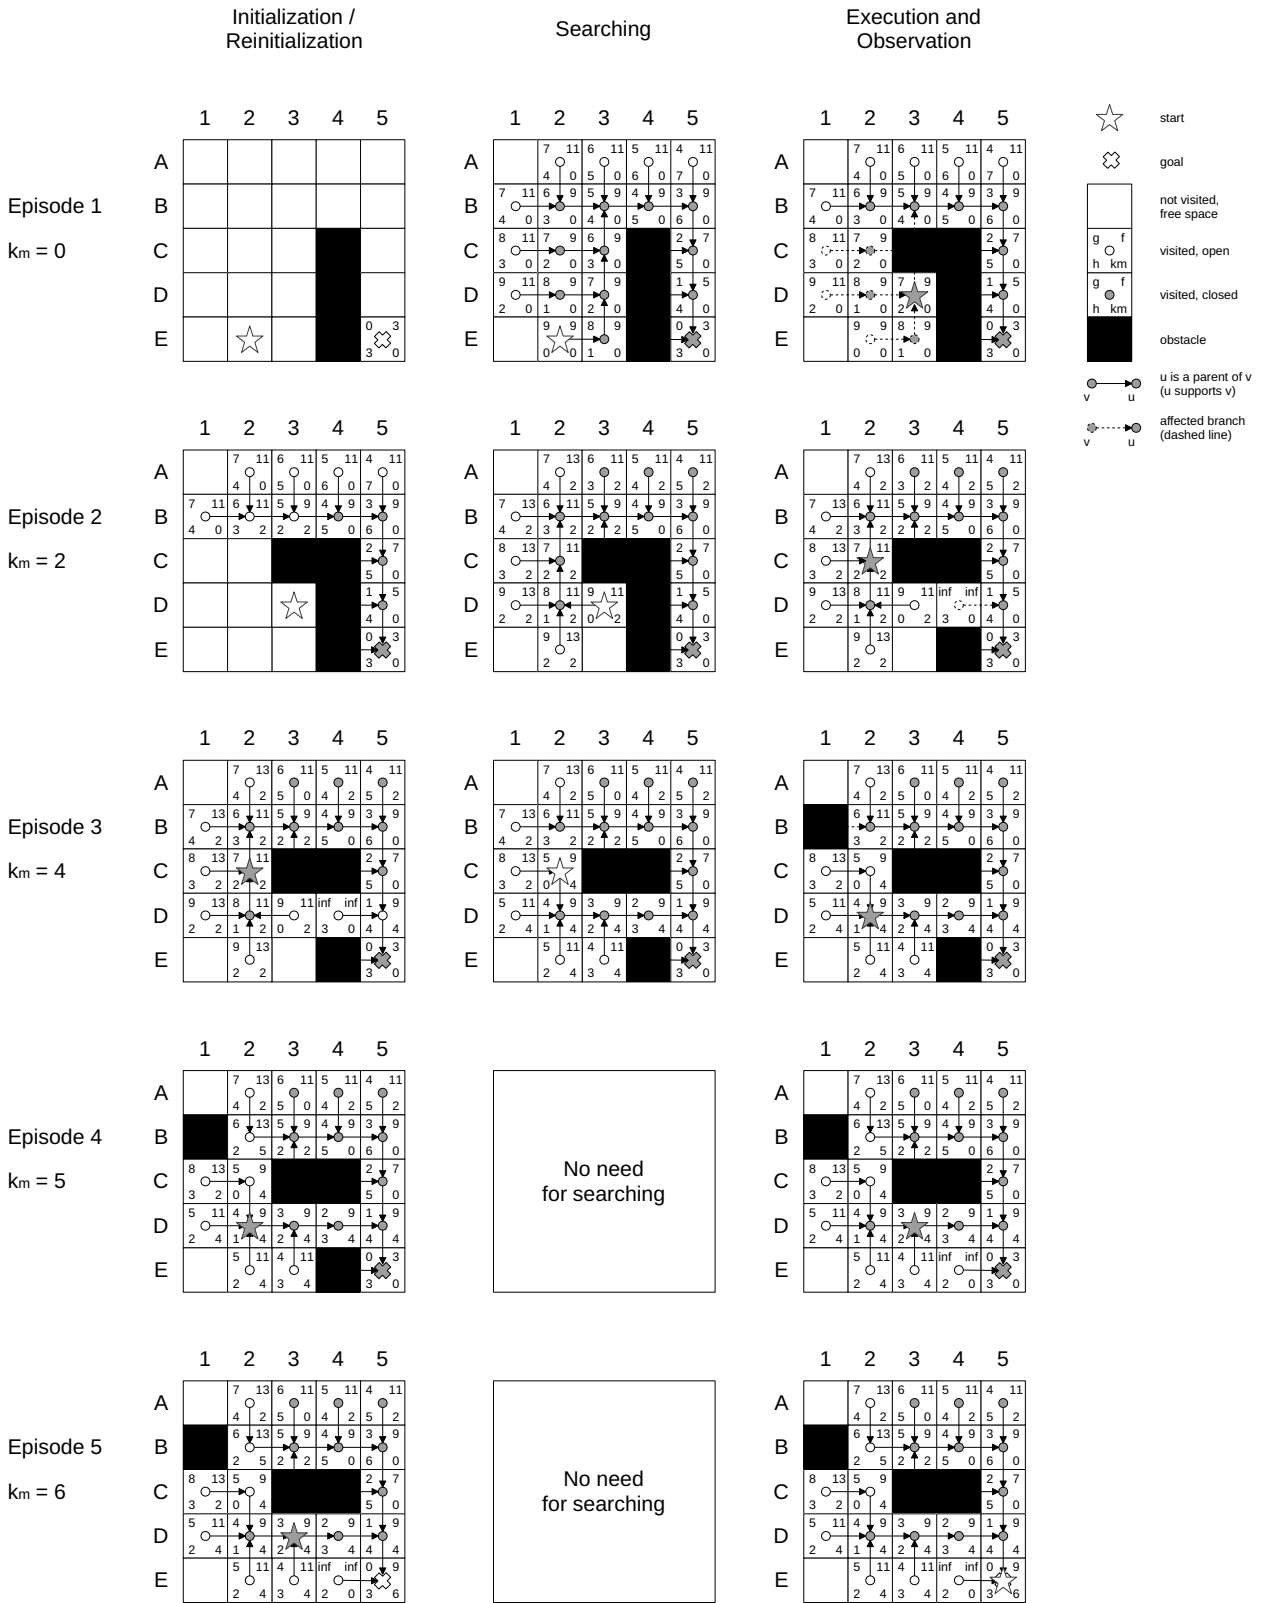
Initialization / Reinitialization

Searching

Execution and Observation

start

goal

not visited, free space

visited, open

visited, closed

obstacle

u is a parent of v (u supports v)

affected branch (dashed line)

Episode 1

$k_m = 0$

Episode 2

$k_m = 2$

Episode 3

$k_m = 4$

Episode 4

$k_m = 5$

No need for searching

Episode 5

$k_m = 6$

No need for searching

1 2 3 4 5

A B C D E

g f h km